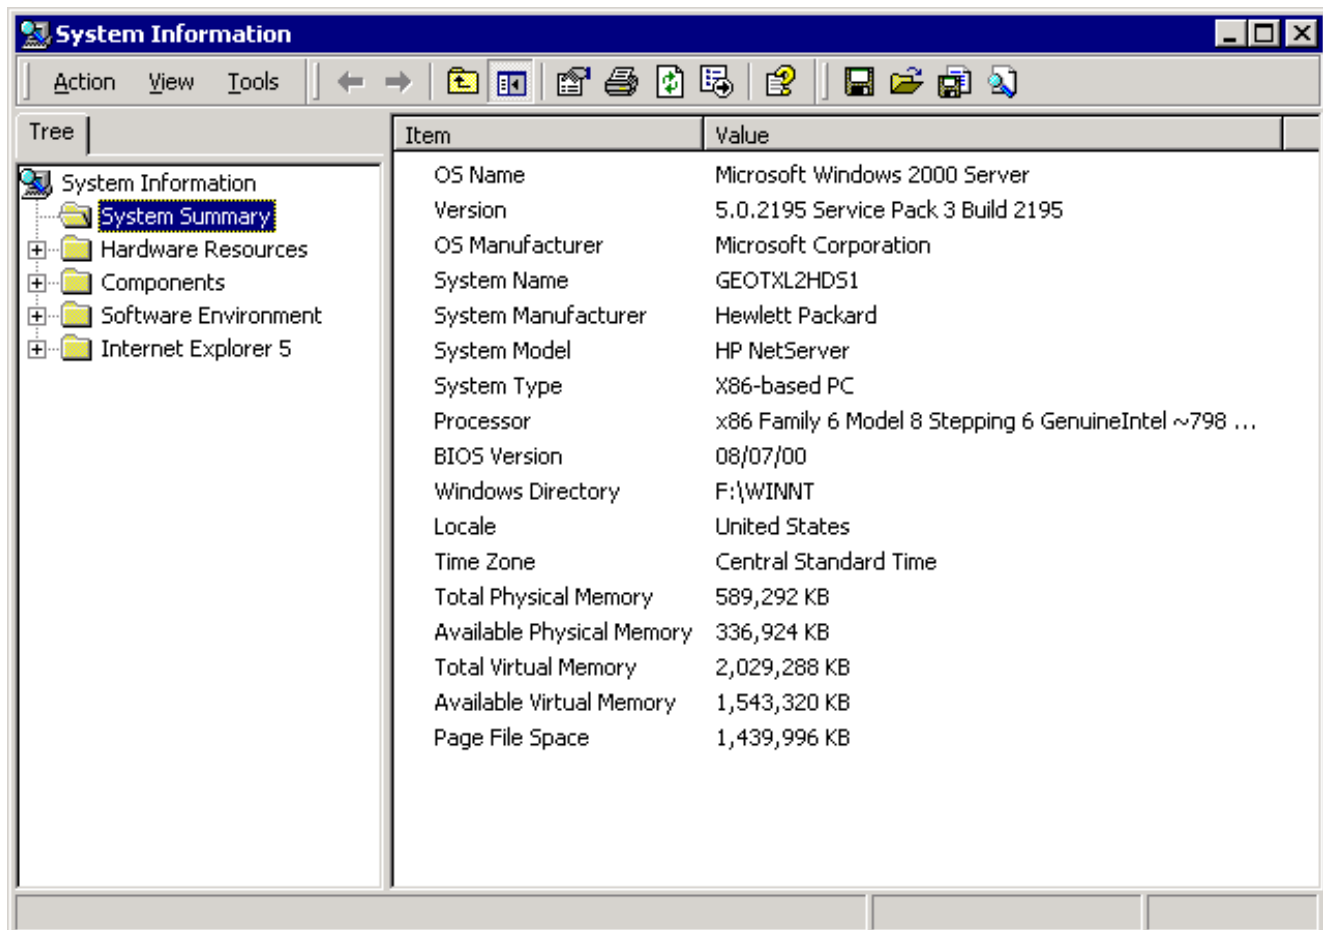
System Information

Action View Tools

Tree

System Information
System Summary
Hardware Resources
Components
Software Environment
Internet Explorer 5

| Item | Value |
|---|---|
| OS Name | Microsoft Windows 2000 Server |
| Version | 5.0.2195 Service Pack 3 Build 2195 |
| OS Manufacturer | Microsoft Corporation |
| System Name | GEOTXL2HDS1 |
| System Manufacturer | Hewlett Packard |
| System Model | HP NetServer |
| System Type | X86-based PC |
| Processor | x86 Family 6 Model 8 Stepping 6 GenuineIntel ~798 ... |
| BIOS Version | 08/07/00 |
| Windows Directory | F:\WINNT |
| Locale | United States |
| Time Zone | Central Standard Time |
| Total Physical Memory | 589,292 KB |
| Available Physical Memory | 336,924 KB |
| Total Virtual Memory | 2,029,288 KB |
| Available Virtual Memory | 1,543,320 KB |
| Page File Space | 1,439,996 KB |